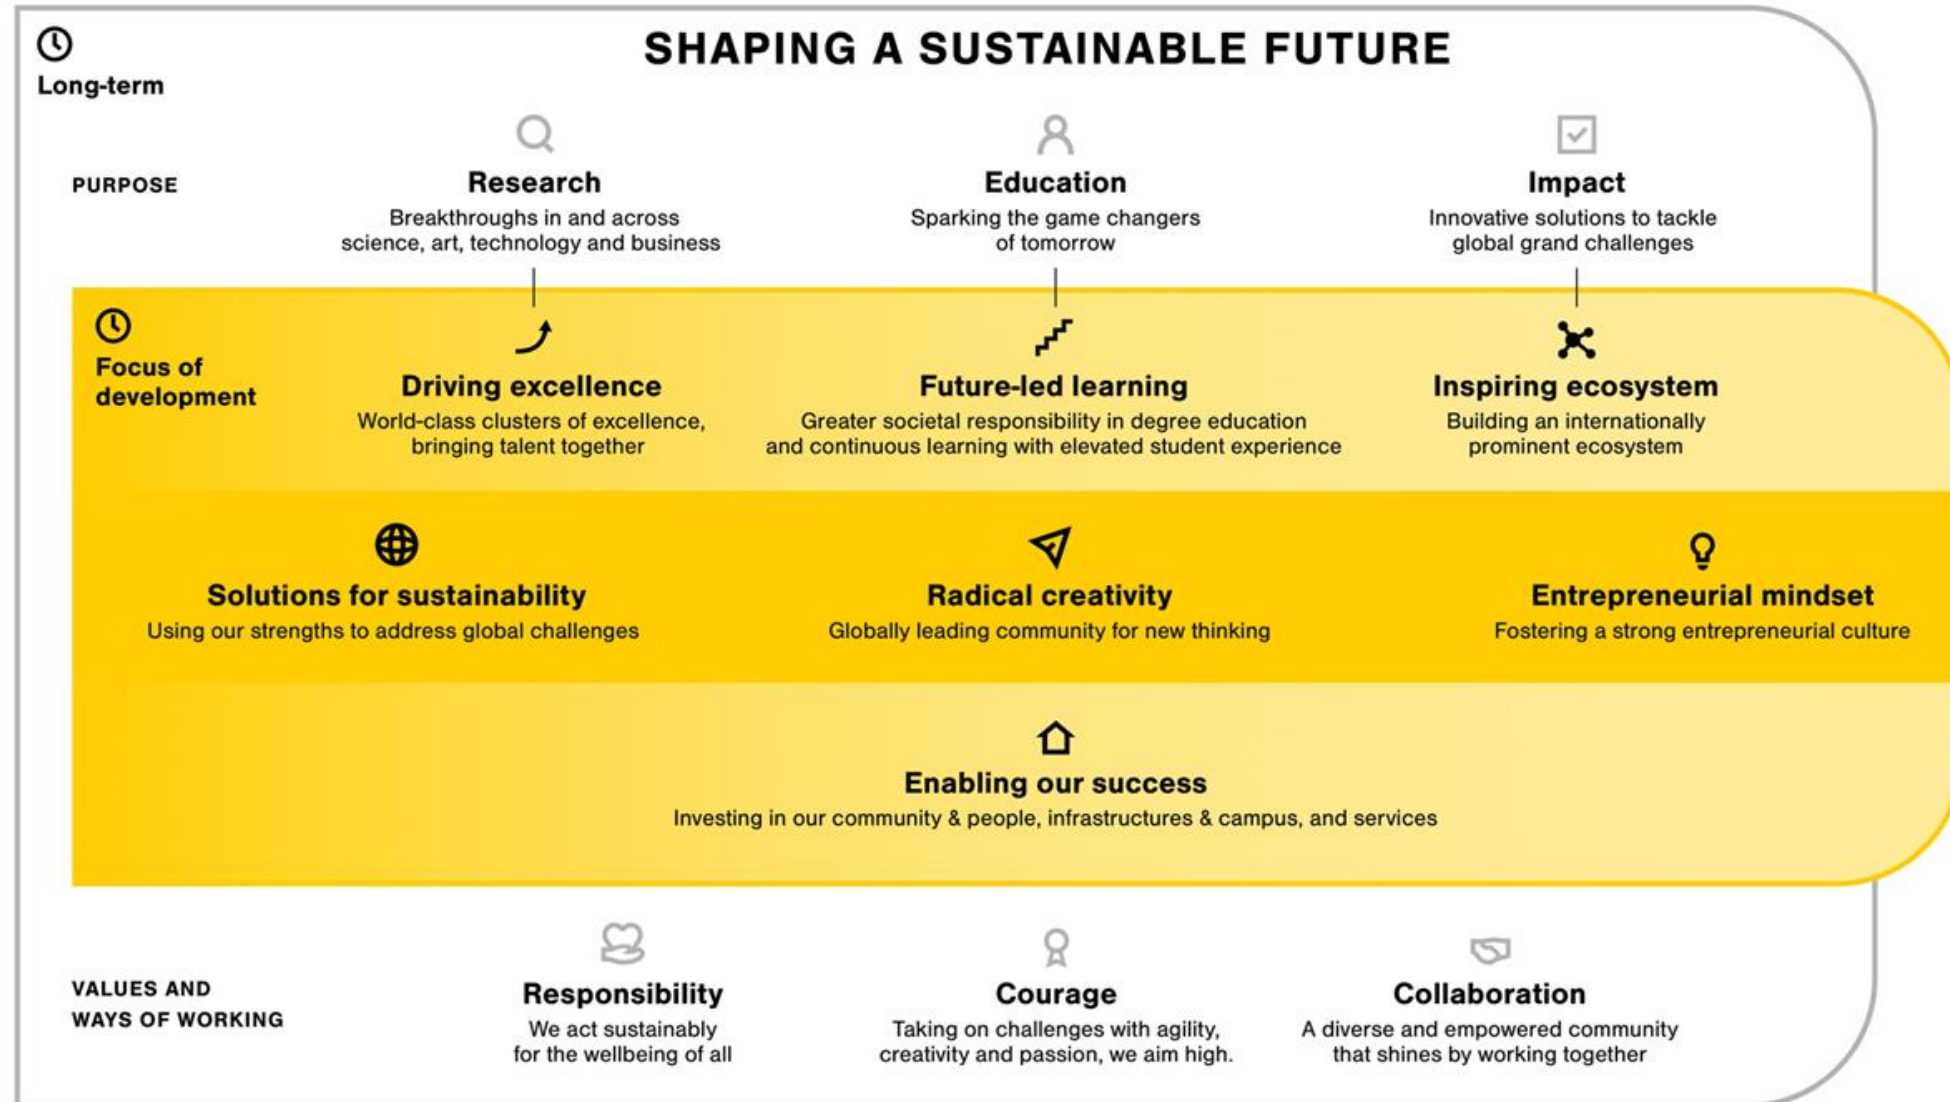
Long-term

SHAPING A SUSTAINABLE FUTURE

PURPOSE

Research
Breakthroughs in and across science, art, technology and business

Education
Sparking the game changers of tomorrow

Impact
Innovative solutions to tackle global grand challenges

Focus of development

Driving excellence
World-class clusters of excellence, bringing talent together

Future-led learning
Greater societal responsibility in degree education and continuous learning with elevated student experience

Inspiring ecosystem
Building an internationally prominent ecosystem

Solutions for sustainability
Using our strengths to address global challenges

Radical creativity
Globally leading community for new thinking

Entrepreneurial mindset
Fostering a strong entrepreneurial culture

Enabling our success
Investing in our community & people, infrastructures & campus, and services

VALUES AND WAYS OF WORKING

Responsibility
We act sustainably for the wellbeing of all

Courage
Taking on challenges with agility, creativity and passion, we aim high.

Collaboration
A diverse and empowered community that shines by working together